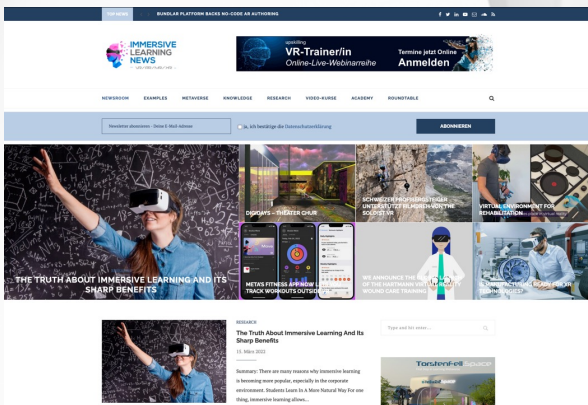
TOP NEWS BUNDLAR PLATFORM BACKS NO-CODE AR AUTHORING

IMMERSIVE LEARNING NEWS

VR-Trainer/in
Online-Live-Webinarreihe
Termine jetzt Online
Anmelden

NEWSROOM EXAMPLES METAVERSE KNOWLEDGE RESEARCH VIDEO-KURSE ACADEMY ROUNDTABLE

Newsletter abonnieren - Deine E-Mail-Adresse
Ja, ich bestätige die Datenschutzerklärung
ABONNIEREN

THE TRUTH ABOUT IMMERSIVE LEARNING AND ITS SHARP BENEFITS

DIGIDAYS – THEATER CHUR

SCHWEIZER PROFIBERGSTEIGER UNTERSTÜTZT BEI MENTORING THE SOLOIST VR

VIRTUAL ENVIRONMENT FOR REHABILITATION

META'S FITNESS APP NOW LETS YOU TRACK WORKOUTS OUTSIDE

WE ANNOUNCE THE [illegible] OF THE HARTMANN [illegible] WOUND CARE TRAINING

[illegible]

RESEARCH
The Truth About Immersive Learning And Its Sharp Benefits
15. März 2022

Summary: There are many reasons why immersive learning is becoming more popular, especially in the corporate environment. Students Learn In A More Natural Way For one thing, immersive learning allows...

Type and hit enter...

Torsten Fell